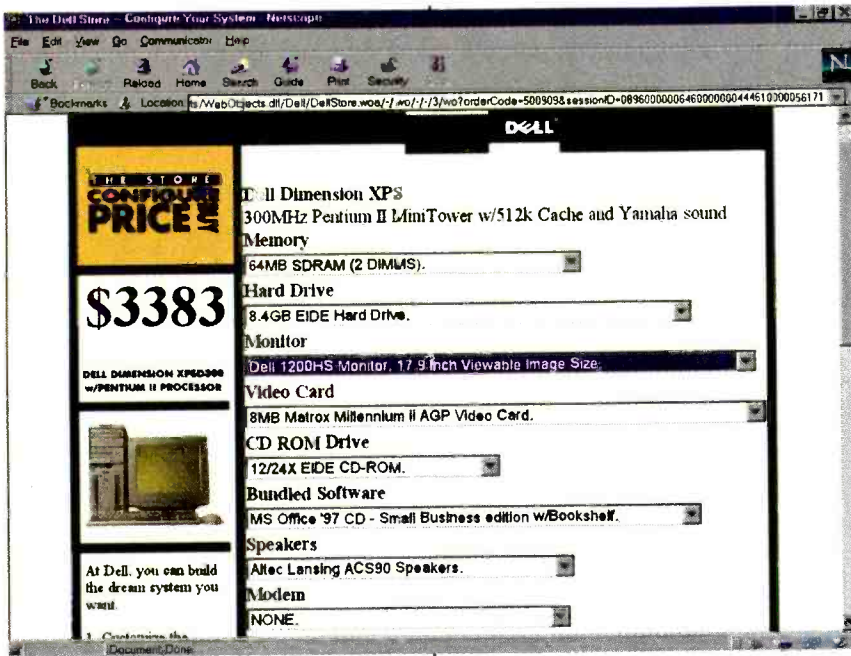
The Dell Store – Configure Your System - Netscape

File Edit View Go Communicator Help

Back Forward Reload Home Search Guide Print Security

Bookmarks Location: ts/WebObjects.dll/Dell/DellStore.woa/-/wo/-/-/3/wo?orderCode=5009098sessionID=0896000000064600000004446100000056171

DELL

THE STORE CONFIGURE PRICE

$3383

DELL DIMENSION XPSD300 w/PENTIUM II PROCESSOR

At Dell, you can build the dream system you want.

1. Customize the

Dell Dimension XPS

300MHz Pentium II MiniTower w/512k Cache and Yamaha sound

Memory

64MB SDRAM (2 DIMMS).

Hard Drive

8.4GB EIDE Hard Drive.

Monitor

Dell 1200HS Monitor, 17.9 inch Viewable Image Size.

Video Card

8MB Matrox Millennium II AGP Video Card.

CD ROM Drive

12/24X EIDE CD-ROM.

Bundled Software

MS Office '97 CD - Small Business edition w/Bookshelf.

Speakers

Altec Lansing ACS90 Speakers.

Modem

NONE.

Document: Done